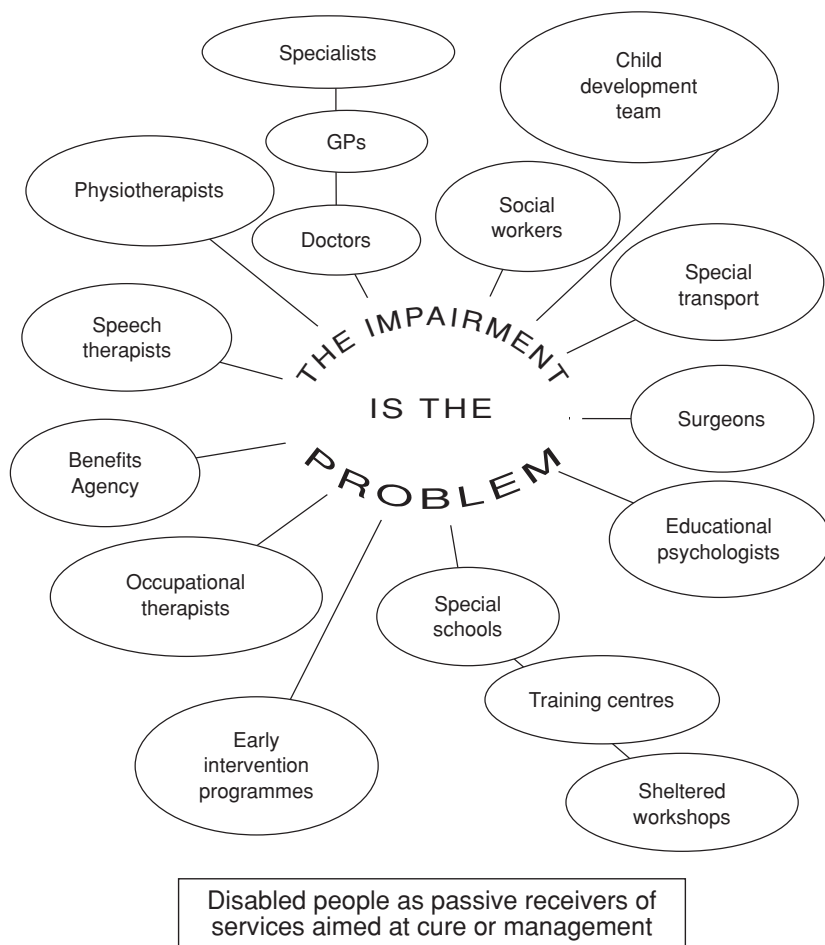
Specialists

GPs

Doctors

Child development team

Physiotherapists

Social workers

Special transport

Speech therapists

THE IMPAIRMENT

IS THE

PROBLEM

Surgeons

Benefits Agency

Educational psychologists

Occupational therapists

Special schools

Training centres

Early intervention programmes

Sheltered workshops

Disabled people as passive receivers of services aimed at cure or management